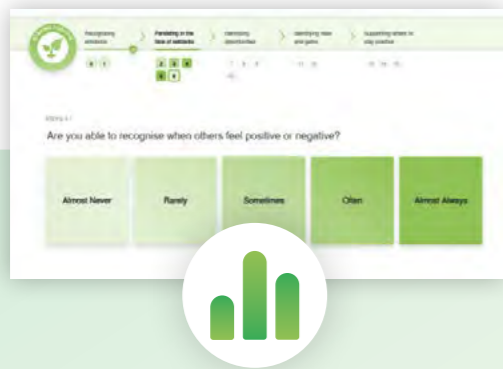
Recognising emotions

Persisting in the face of setbacks

Identifying opportunities

Identifying risks and gains

Supporting others to stay positive

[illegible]

Are you able to recognise when others feel positive or negative?

Almost Never

Rarely

Sometimes

Often

Almost Always